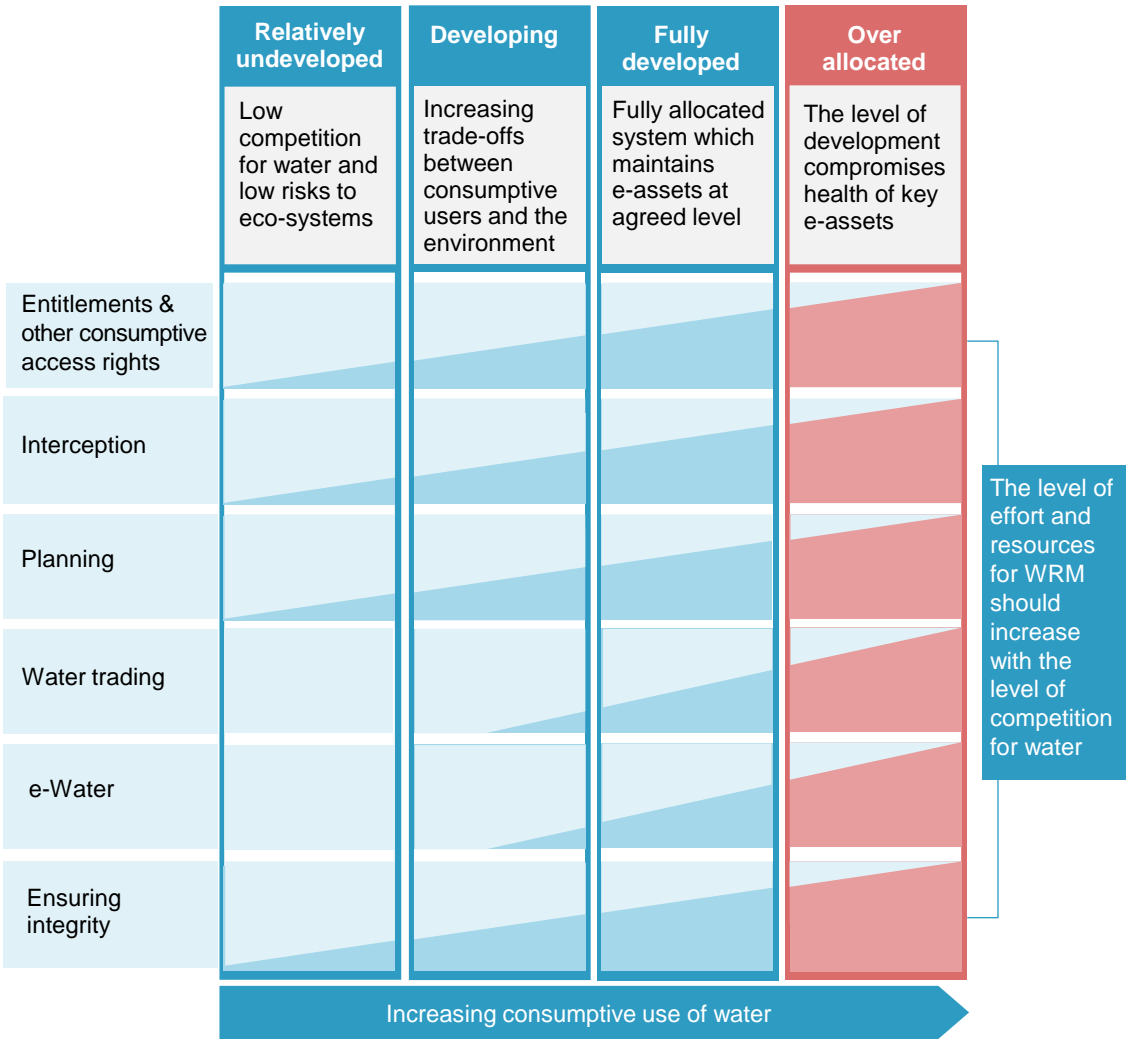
| | Relatively undeveloped | Developing | Fully developed | Over allocated |
|---|---|---|---|---|
| | Low competition for water and low risks to eco-systems | Increasing trade-offs between consumptive users and the environment | Fully allocated system which maintains e-assets at agreed level | The level of development compromises health of key e-assets |
| Entitlements & other consumptive access rights | | | | |
| Interception | | | | |
| Planning | | | | |
| Water trading | | | | |
| e-Water | | | | |
| Ensuring integrity | | | | |

The level of effort and resources for WRM should increase with the level of competition for water

Increasing consumptive use of water